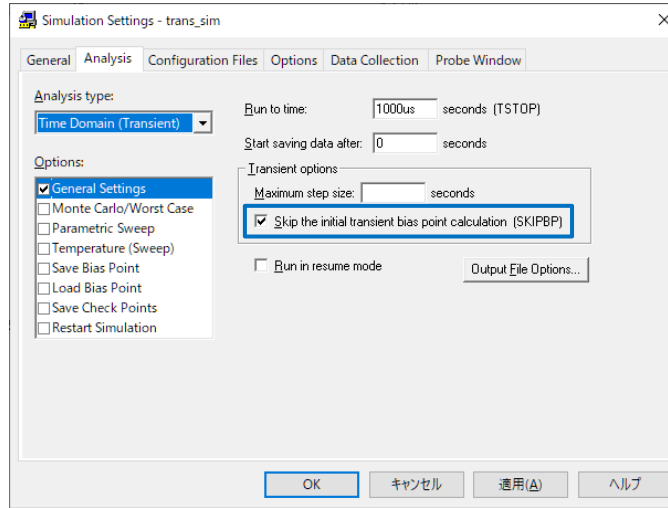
Simulation Settings - trans_sim

×

General | Analysis | Configuration Files | Options | Data Collection | Probe Window

Analysis type:
Time Domain (Transient)

Options:
☑ General Settings
☐ Monte Carlo/Worst Case
☐ Parametric Sweep
☐ Temperature (Sweep)
☐ Save Bias Point
☐ Load Bias Point
☐ Save Check Points
☐ Restart Simulation

Run to time: 1000us seconds (TSTOP)

Start saving data after: 0 seconds

Transient options

Maximum step size: seconds

☑ Skip the initial transient bias point calculation (SKIPBP)

☐ Run in resume mode

Output File Options...

OK | キャンセル | 適用(A) | ヘルプ